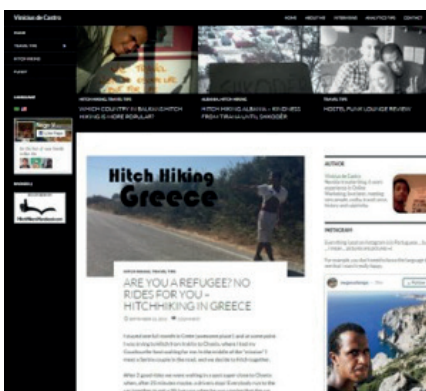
Vinicius de Castro

HOME ABOUT ME INTERVIEWS ARCHITECTURE CONTACT

HOME
TRAVEL TIPS
HITCH HIKING
FUNNY

LANGUAGE

HITCH HIKING, TRAVEL TIPS
IN WHICH COUNTRY IN BALKAN HITCH HIKING IS MORE POPULAR?

ALBANIA, HITCH HIKING
HITCH HIKING ALBANIA – KINDNESS FROM TIRANA UNTIL SHKODËR

TRAVEL TIPS
HOSTEL PUNK LOUNGE REVIEW

Hitch Hiking Greece

HITCH HIKING, TRAVEL TIPS
ARE YOU A REFUGEE? NO RIDES FOR YOU – HITCHHIKING IN GREECE

AUTHOR

Vinicius de Castro

INSTAGRAM